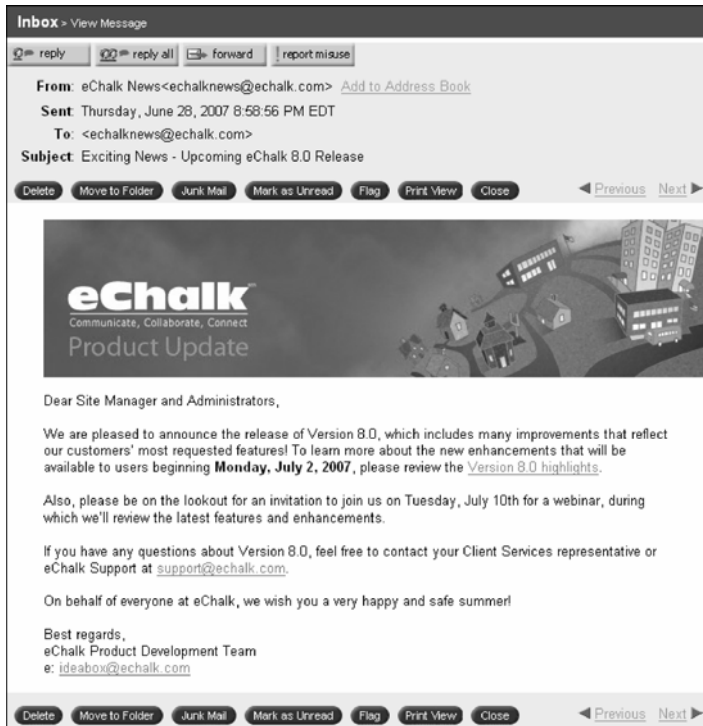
Inbox > View Message

reply | reply all | forward | report misuse

From: eChalk News<echalknews@echalk.com> Add to Address Book
Sent: Thursday, June 28, 2007 8:58:56 PM EDT
To: <echalknews@echalk.com>
Subject: Exciting News - Upcoming eChalk 8.0 Release

Delete | Move to Folder | Junk Mail | Mark as Unread | Flag | Print View | Close | Previous | Next

eChalk™
Communicate, Collaborate, Connect
Product Update

Dear Site Manager and Administrators,

We are pleased to announce the release of Version 8.0, which includes many improvements that reflect our customers' most requested features! To learn more about the new enhancements that will be available to users beginning **Monday, July 2, 2007**, please review the Version 8.0 highlights.

Also, please be on the lookout for an invitation to join us on Tuesday, July 10th for a webinar, during which we'll review the latest features and enhancements.

If you have any questions about Version 8.0, feel free to contact your Client Services representative or eChalk Support at support@echalk.com.

On behalf of everyone at eChalk, we wish you a very happy and safe summer!

Best regards,
eChalk Product Development Team
e: ideabox@echalk.com

Delete | Move to Folder | Junk Mail | Mark as Unread | Flag | Print View | Close | Previous | Next